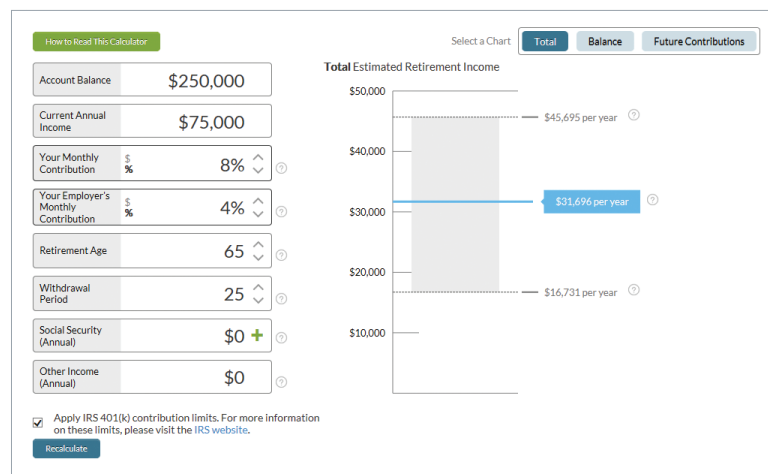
How to Read This Calculator

Select a Chart Total Balance Future Contributions

| | |
|---|---|
| Account Balance | \$250,000 |
| Current Annual Income | \$75,000 |
| Your Monthly Contribution \$ % | 8% |
| Your Employer's Monthly Contribution \$ % | 4% |
| Retirement Age | 65 |
| Withdrawal Period | 25 |
| Social Security (Annual) | \$0 + |
| Other Income (Annual) | \$0 |

Apply IRS 401(k) contribution limits. For more information on these limits, please visit the IRS website.

Recalculate

Total Estimated Retirement Income

\$50,000
\$40,000
\$30,000
\$20,000
\$10,000

\$45,695 per year
\$31,696 per year
\$16,731 per year